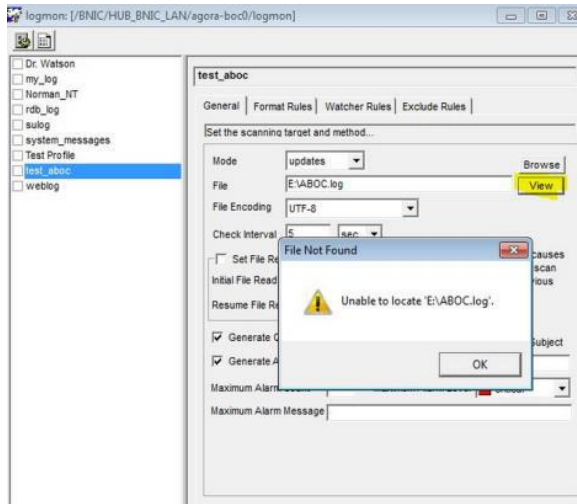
logmon: [/BNIC/HUB_BNIC_LAN/agora-boc0/logmon]

Dr. Watson
my_log
Norman_NT
rdb_log
sulog
system_messages
Test Profile
test_aboc
weblog

test_aboc

General | Format Rules | Watcher Rules | Exclude Rules

Set the scanning target and method...

Mode updates
Browse
File E:\ABOC.log
View
File Encoding UTF-8
Check Interval 5 sec
Set File Re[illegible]
causes
scan
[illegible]rious
Initial File Read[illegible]
Resume File Re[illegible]
Generate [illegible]
Subject
Generate A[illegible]
Maximum Alarm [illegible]
Maximum Alarm Message

File Not Found

Unable to locate 'E:\ABOC.log'.

OK